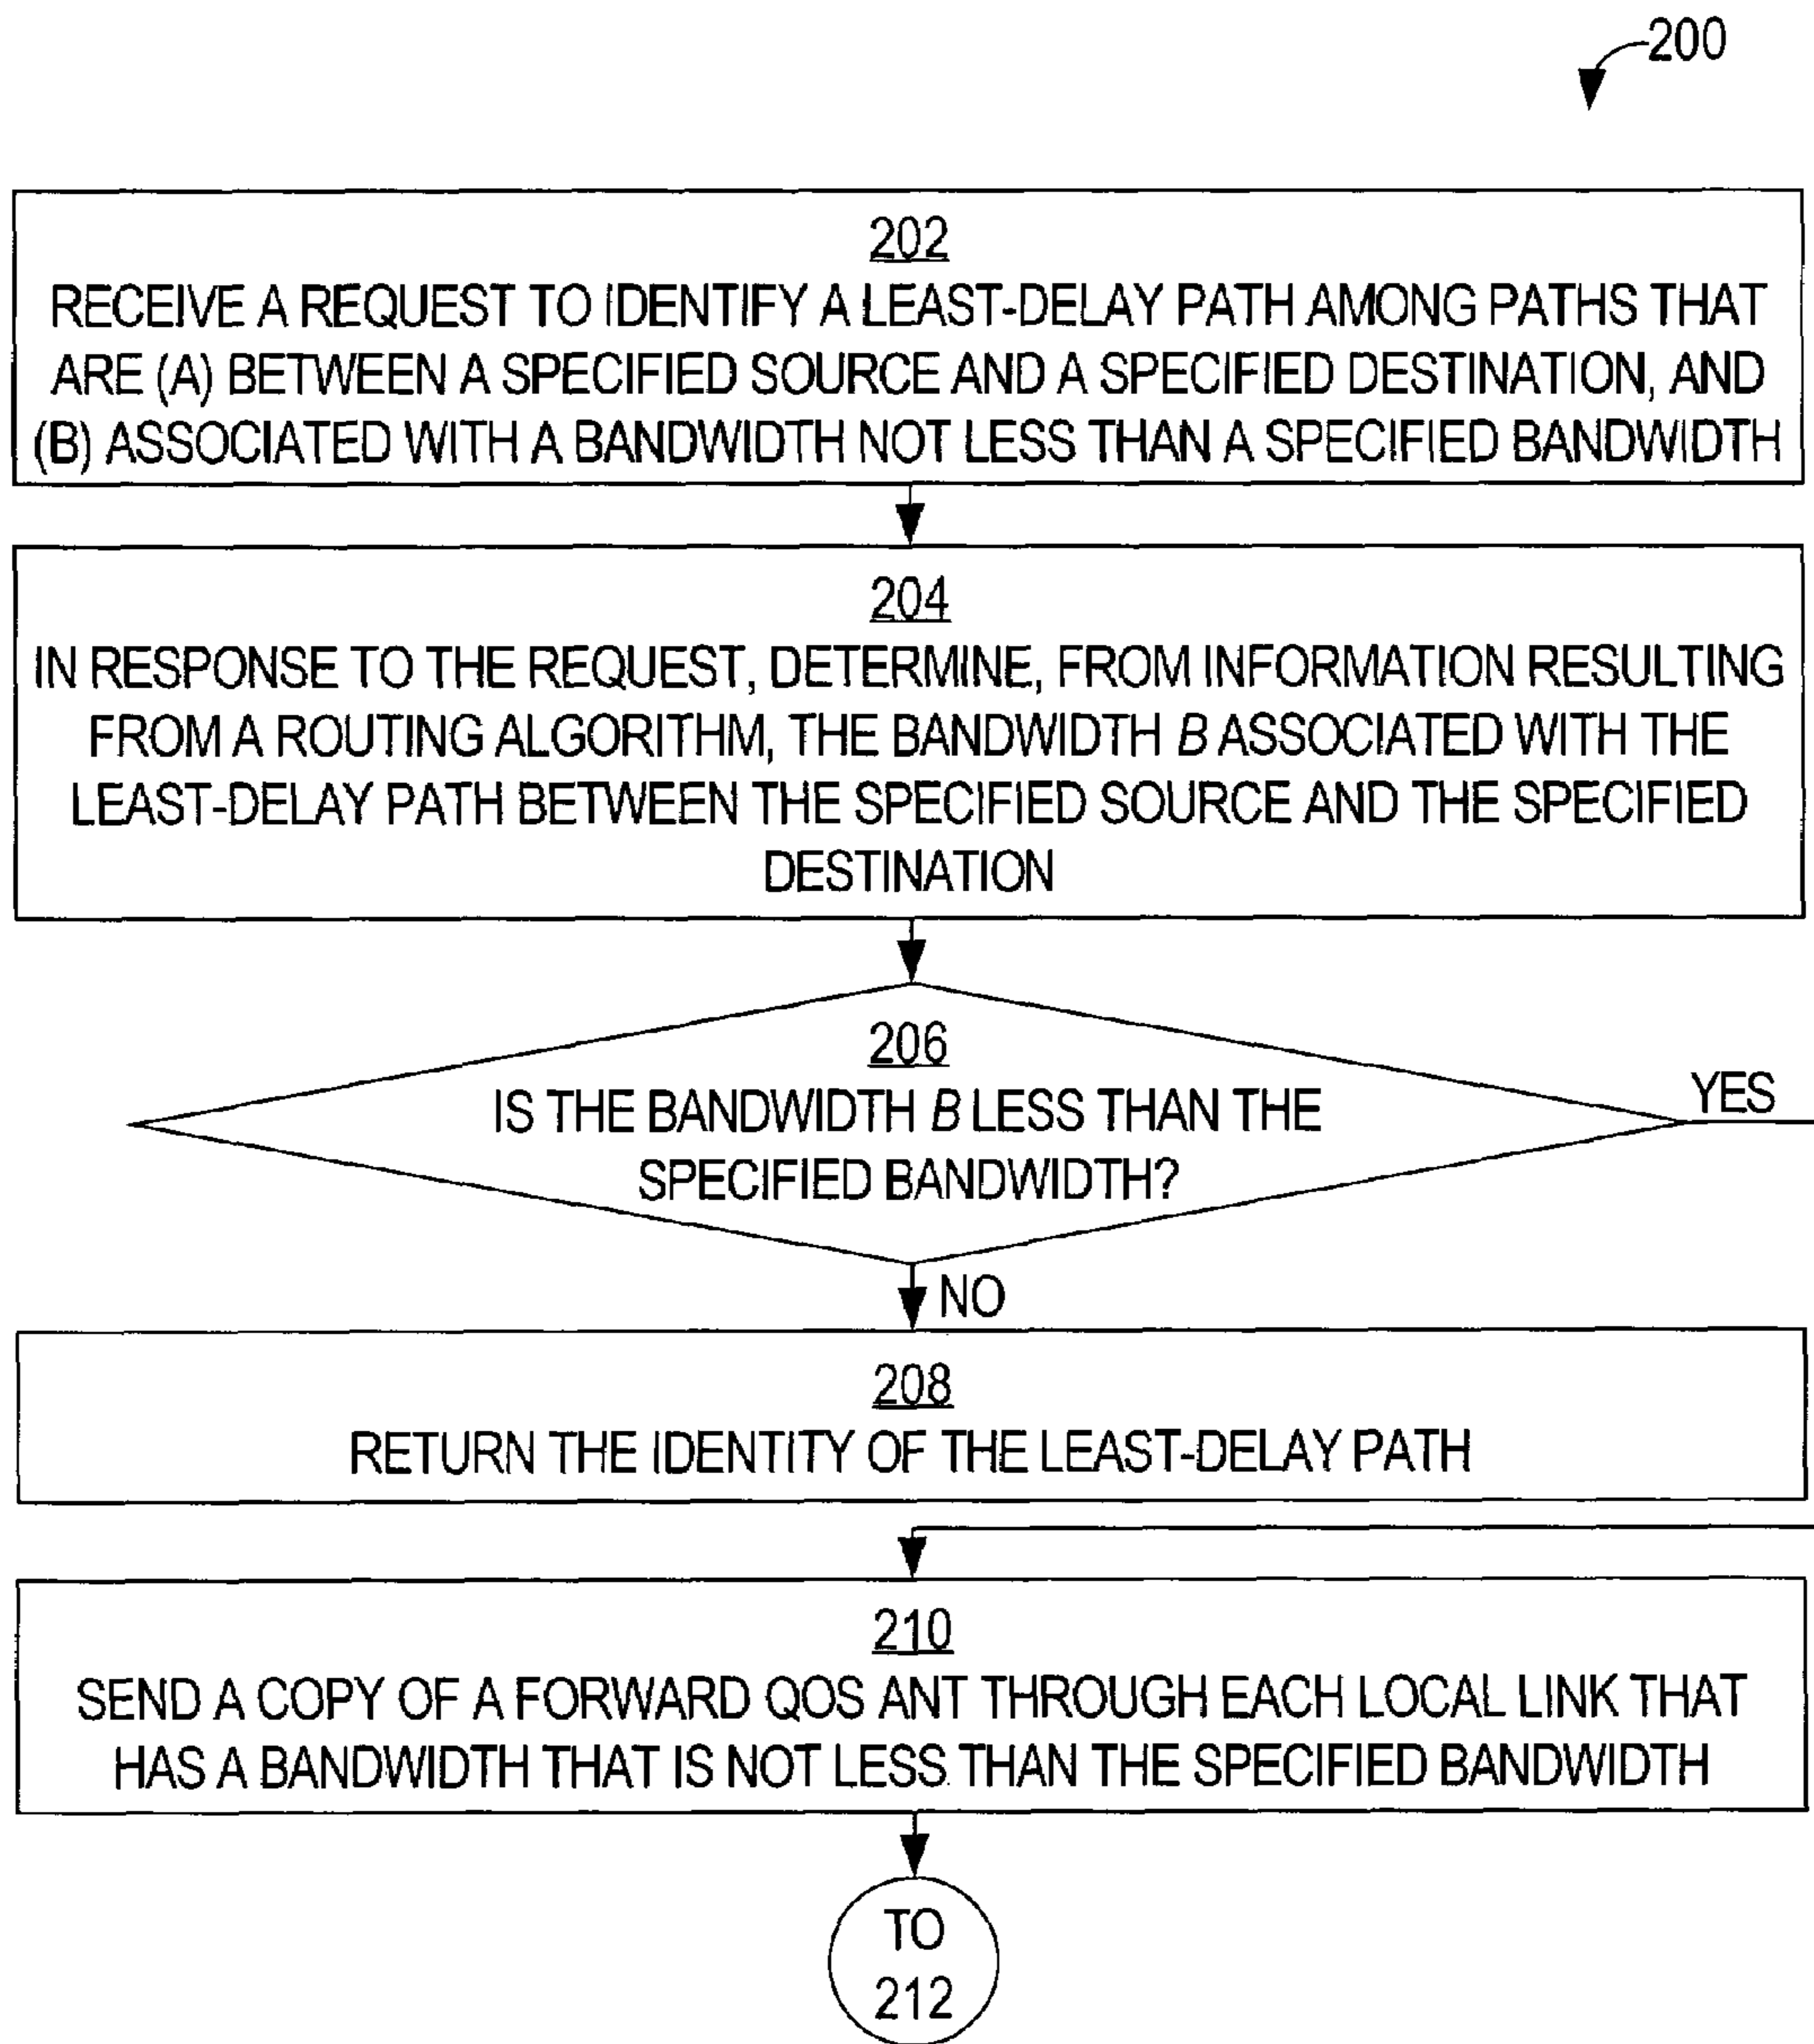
200

202
RECEIVE A REQUEST TO IDENTIFY A LEAST-DELAY PATH AMONG PATHS THAT ARE (A) BETWEEN A SPECIFIED SOURCE AND A SPECIFIED DESTINATION, AND (B) ASSOCIATED WITH A BANDWIDTH NOT LESS THAN A SPECIFIED BANDWIDTH

204
IN RESPONSE TO THE REQUEST, DETERMINE, FROM INFORMATION RESULTING FROM A ROUTING ALGORITHM, THE BANDWIDTH $B$ ASSOCIATED WITH THE LEAST-DELAY PATH BETWEEN THE SPECIFIED SOURCE AND THE SPECIFIED DESTINATION

206
IS THE BANDWIDTH $B$ LESS THAN THE SPECIFIED BANDWIDTH?

YES

NO

208
RETURN THE IDENTITY OF THE LEAST-DELAY PATH

210
SEND A COPY OF A FORWARD QOS ANT THROUGH EACH LOCAL LINK THAT HAS A BANDWIDTH THAT IS NOT LESS THAN THE SPECIFIED BANDWIDTH

TO
212